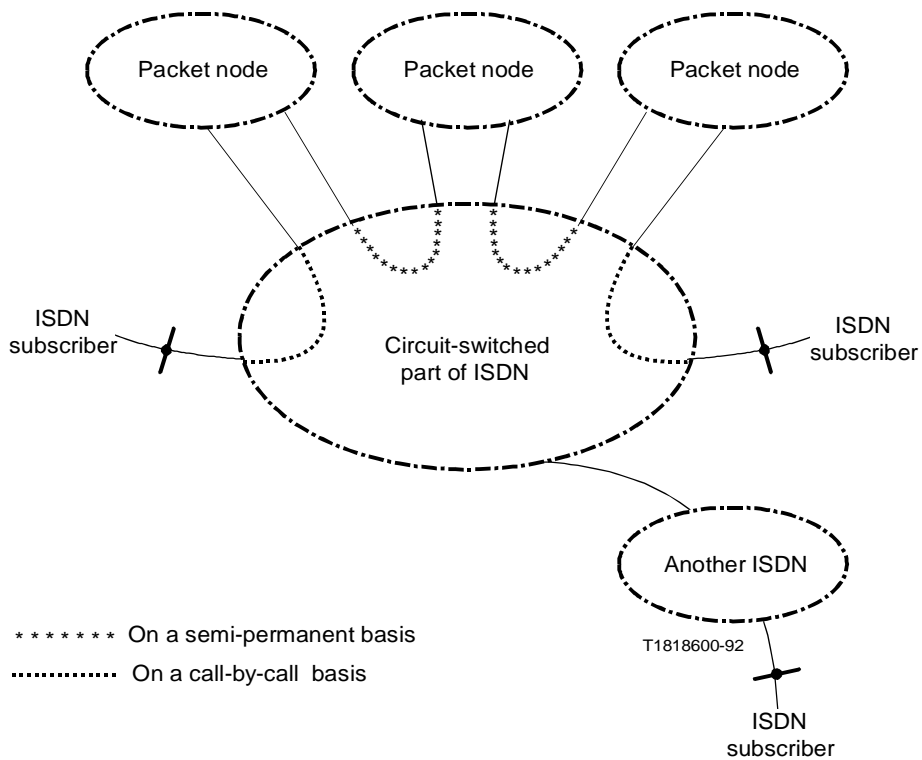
Packet node
Packet node
Packet node

ISDN subscriber

Circuit-switched part of ISDN

ISDN subscriber

Another ISDN

* * * * * * * On a semi-permanent basis
............ On a call-by-call basis

T1818600-92

ISDN subscriber